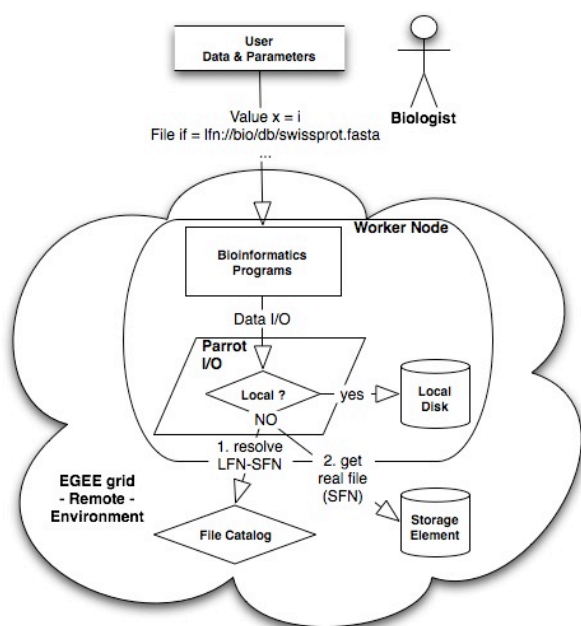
User
Data & Parameters

Biologist

Value x = i
File if = lfn://bio/db/swissprot.fasta
...

Worker Node

Bioinformatics
Programs

Data I/O

Parrot
I/O

Local ?

yes

Local
Disk

NO

1. resolve
LFN-SFN

2. get
real file
(SFN)

EGEE grid
- Remote -
Environment

File Catalog

Storage
Element